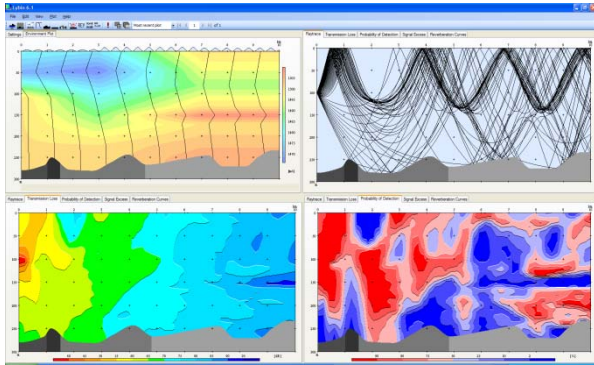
Lybin 6.1

File Edit View Plot Help

Settings | Environment Plot

Raytrace | Transmission Loss | Probability of Detection | Signal Excess | Reverberation Curves

Rayplace | Transmission Loss | Probability of Detection | Signal Excess | Reverberation Curves

Rayplace | Transmission Loss | Probability of Detection | Signal Excess | Reverberation Curves

[dB]

[%]